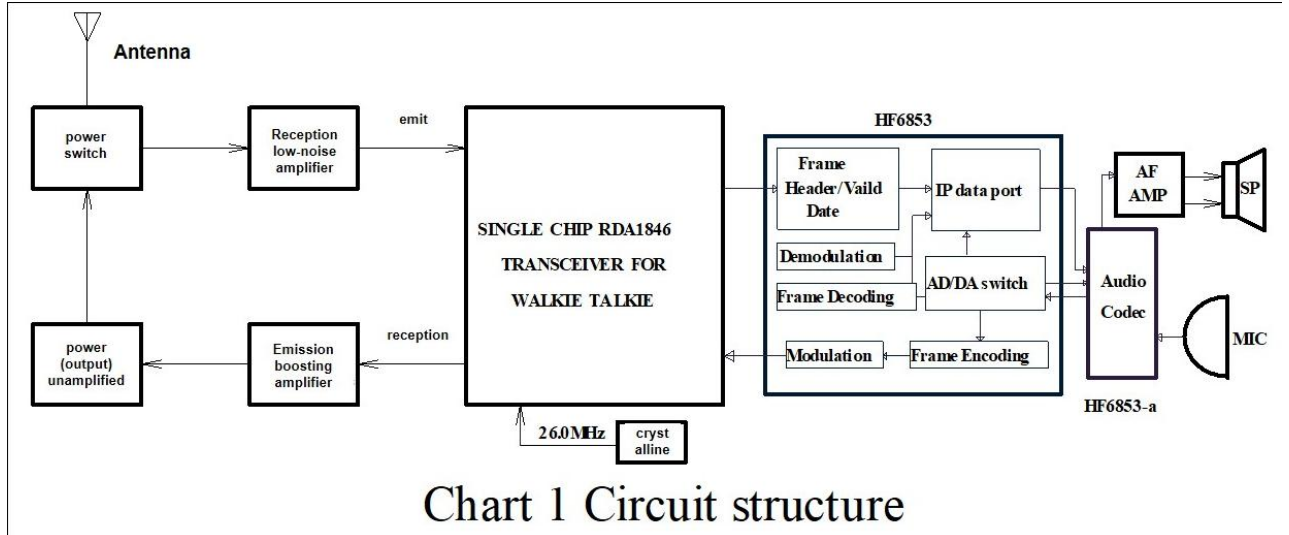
Antenna

power switch

Reception low-noise amplifier

emit

SINGLE CHIP RDA1846 TRANSCEIVER FOR WALKIE TALKIE

HF6853

Frame Header/Vaild Date

IP data port

Demodulation

Frame Decoding

AD/DA switch

Modulation

Frame Encoding

AF AMP

SP

Audio Codec

MIC

HF6853-a

power (output) unamplified

Emission boosting amplifier

reception

26.0MHz

cryst alline

Chart 1 Circuit structure